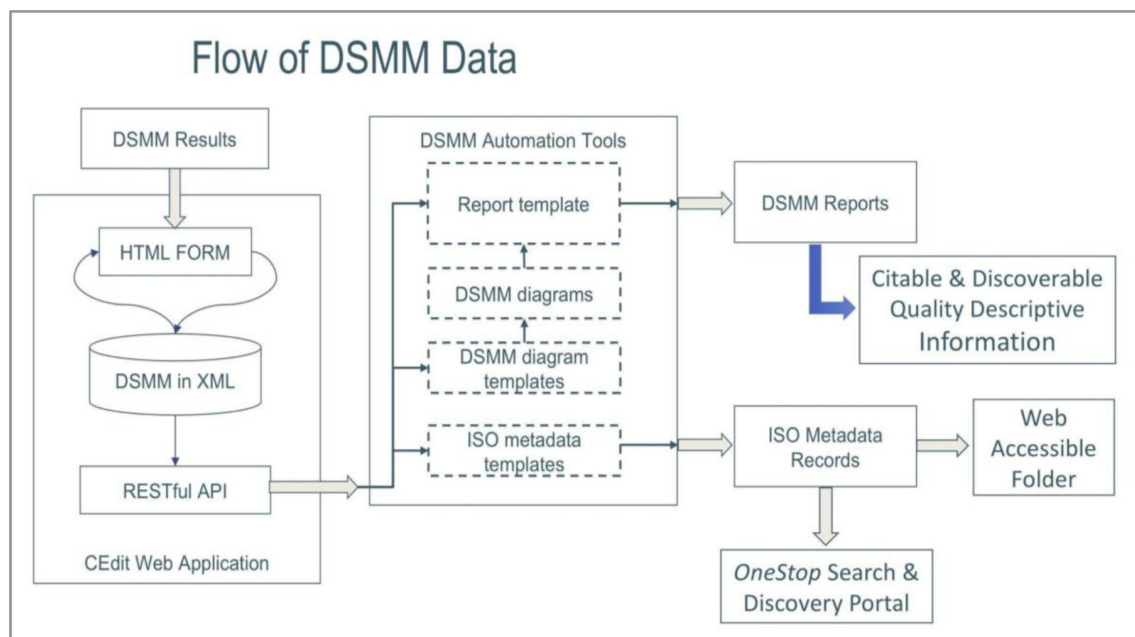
Flow of DSMM Data

DSMM Results

HTML FORM

DSMM in XML

RESTful API

CEdit Web Application

DSMM Automation Tools

Report template

DSMM diagrams

DSMM diagram templates

ISO metadata templates

DSMM Reports

Citable & Discoverable Quality Descriptive Information

ISO Metadata Records

Web Accessible Folder

OneStop Search & Discovery Portal